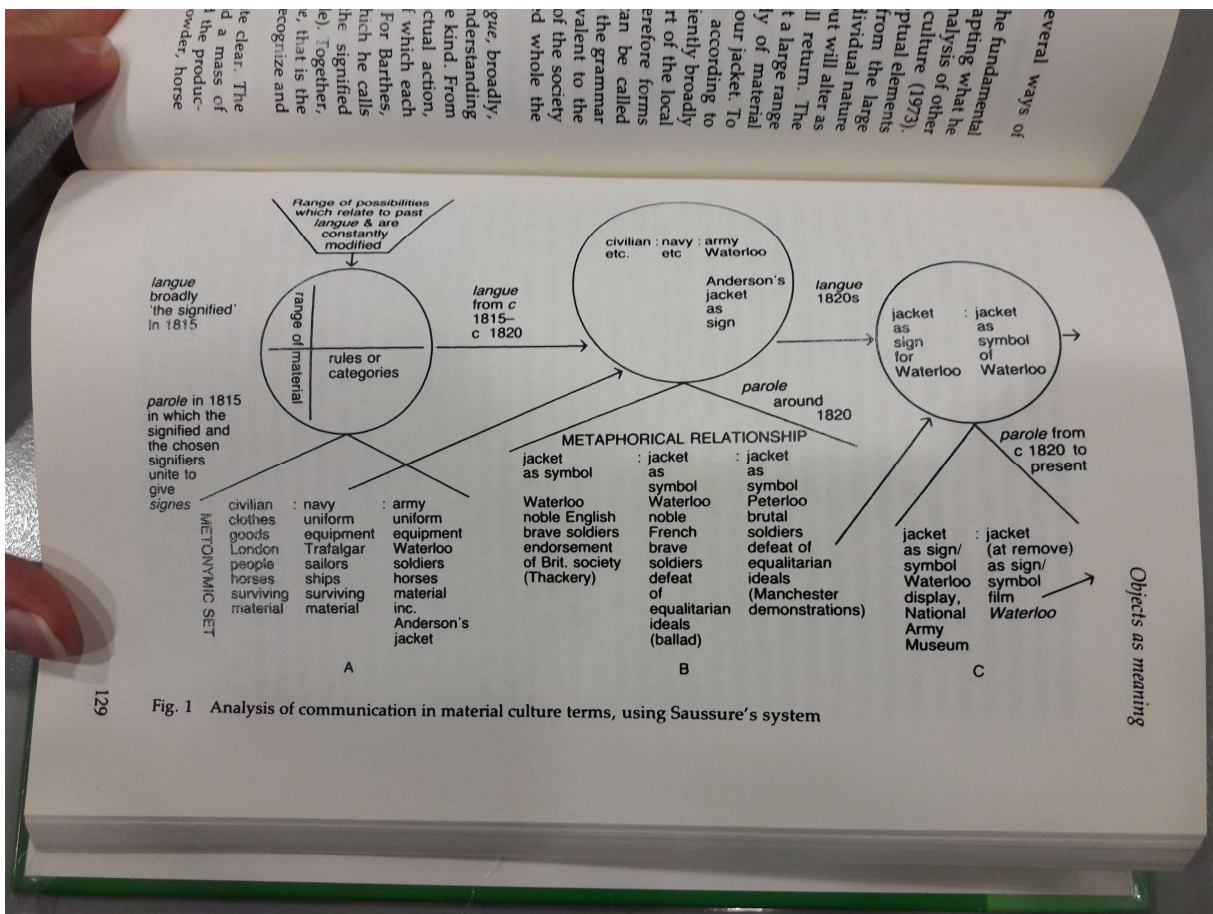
everal ways of
he fundamental
apting what he
nalysis of other
culture (1973).
ptual elements
from the large
dividual nature
ut will alter as
ll return. The
t a large range
ly of material
our jacket. To
according to
iently broadly
rt of the local
erefore forms
an be called
the grammar
valent to the
of the society
d whole the

gue, broadly,
nderstanding
e kind. From
ctual action,
f which each
For Barthes,
hich he calls
the signified
le). Together,
e, that is the
ecognize and

te clear. The
d a mass of
the produc-
owder, horse

Range of possibilities which relate to past langue & are constantly modified

langue broadly 'the signified' in 1815

range of material

rules or categories

parole in 1815 in which the signified and the chosen signifiers unite to give signes

langue from c 1815– c 1820

civilian : navy : army
etc. etc Waterloo

Anderson's jacket as sign

langue 1820s

parole around 1820

jacket as sign for Waterloo : jacket as symbol of Waterloo

parole from c 1820 to present

METONYMIC SET

civilian clothes goods London people horses surviving material : navy uniform equipment Trafalgar sailors ships surviving material : army uniform equipment Waterloo soldiers horses material inc. Anderson's jacket

A

METAPHORICAL RELATIONSHIP

jacket as symbol Waterloo noble English brave soldiers endorsement of Brit. society (Thackery) : jacket as symbol Waterloo noble French brave soldiers defeat of equalitarian ideals (ballad) : jacket as symbol Peterloo brutal soldiers defeat of equalitarian ideals (Manchester demonstrations)

B

jacket as sign/ symbol Waterloo display, National Army Museum : jacket (at remove) as sign/ symbol film Waterloo

C

129 Fig. 1 Analysis of communication in material culture terms, using Saussure's system

Objects as meaning